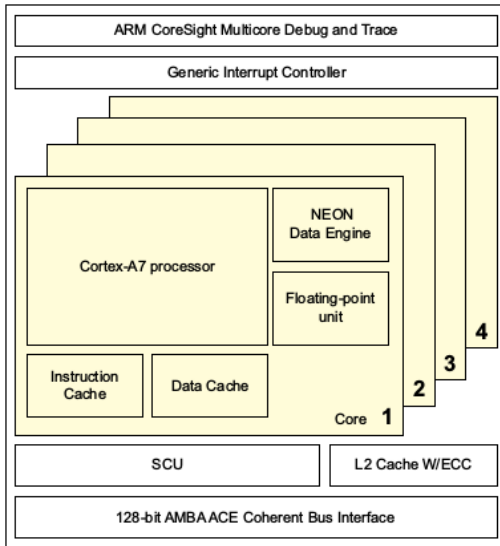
ARM CoreSight Multicore Debug and Trace

Generic Interrupt Controller

Cortex-A7 processor

NEON Data Engine

Floating-point unit

Instruction Cache

Data Cache

Core 1

2

3

4

SCU

L2 Cache W/ECC

128-bit AMBA ACE Coherent Bus Interface